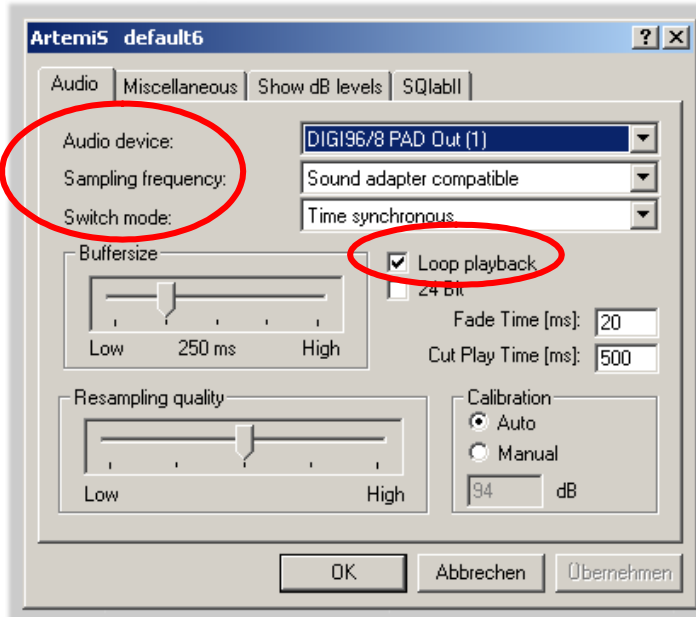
ArtemiS default6

?

X

Audio

Miscellaneous

Show dB levels

SQlabII

Audio device:

DIGI96/8 PAD Out (1)

Sampling frequency:

Sound adapter compatible

Switch mode:

Time synchronous

Buffersize

Low

250 ms

High

Loop playback

24 Bit

Fade Time [ms]:

20

Cut Play Time [ms]:

500

Resampling quality

Low

High

Calibration

Auto

Manual

94

dB

OK

Abbrechen

Übernehmen